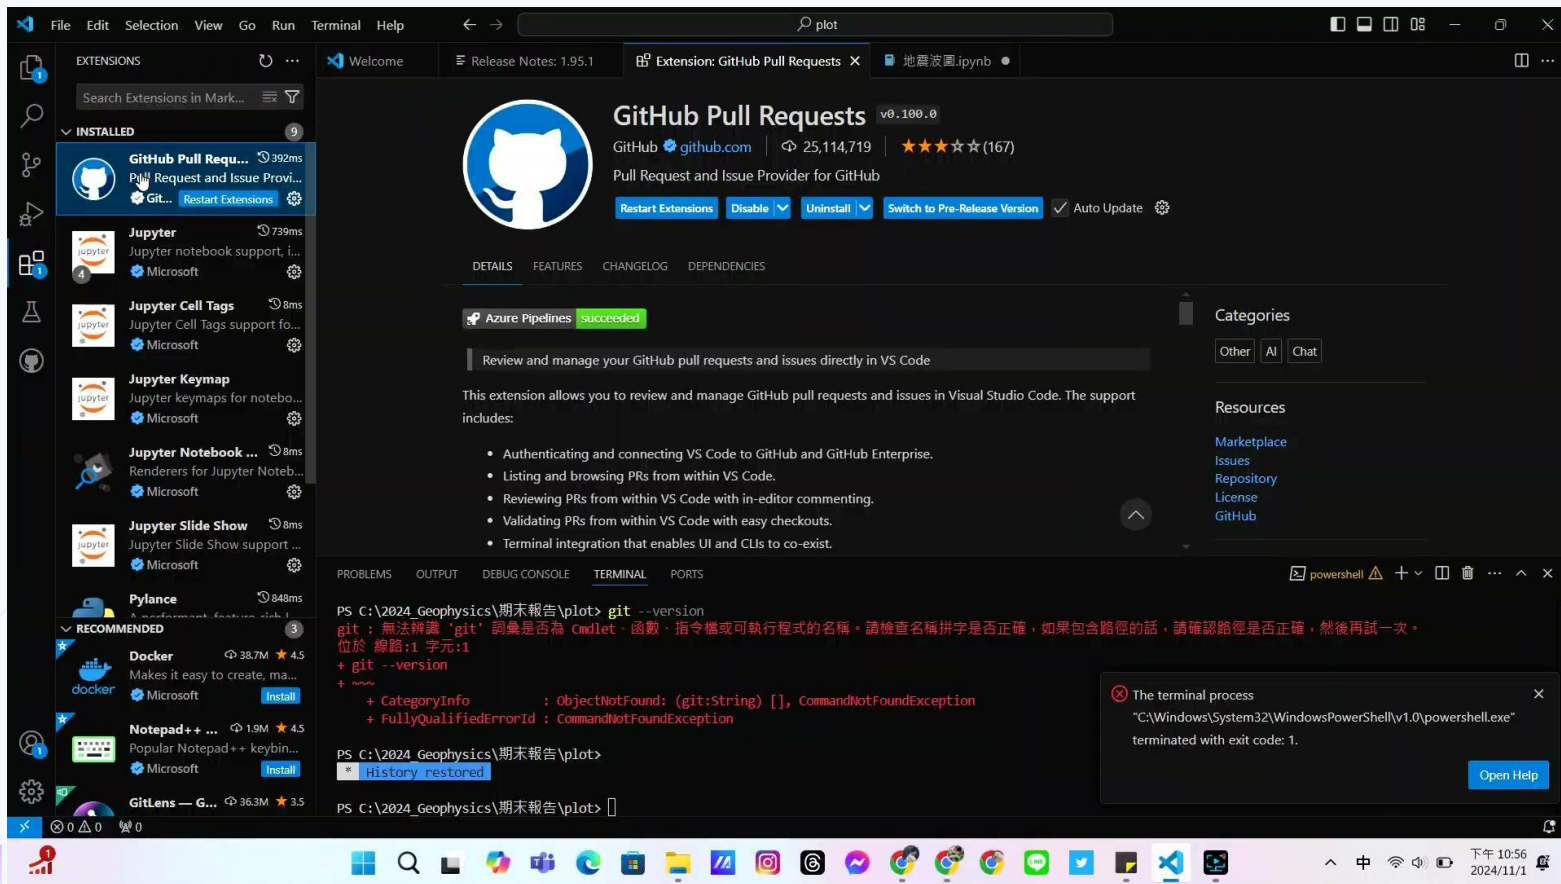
File Edit Selection View Go Run Terminal Help

plot

EXTENSIONS

Search Extensions in Mark...

INSTALLED 9

GitHub Pull Requ... 392ms
Pull Request and Issue Provi...
Git... Restart Extensions

Jupyter 739ms
Jupyter notebook support, i...
Microsoft

Jupyter Cell Tags 8ms
Jupyter Cell Tags support fo...
Microsoft

Jupyter Keymap
Jupyter keymaps for notebo...
Microsoft

Jupyter Notebook ... 8ms
Renderers for Jupyter Noteb...
Microsoft

Jupyter Slide Show 8ms
Jupyter Slide Show support ...
Microsoft

Pylance 848ms

RECOMMENDED 3

Docker 38.7M 4.5
Makes it easy to create, ma...
Microsoft Install

Notepad++ ... 1.9M 4.5
Popular Notepad++ keybin...
Microsoft Install

GitLens — G... 36.3M 3.5

Welcome | Release Notes: 1.95.1 | Extension: GitHub Pull Requests | 地震波圖.ipynb

GitHub Pull Requests v0.100.0
GitHub github.com | 25,114,719 | (167)
Pull Request and Issue Provider for GitHub
Restart Extensions | Disable | Uninstall | Switch to Pre-Release Version | Auto Update

DETAILS FEATURES CHANGELOG DEPENDENCIES

Azure Pipelines succeeded

Review and manage your GitHub pull requests and issues directly in VS Code

This extension allows you to review and manage GitHub pull requests and issues in Visual Studio Code. The support includes:

- Authenticating and connecting VS Code to GitHub and GitHub Enterprise.
- Listing and browsing PRs from within VS Code.
- Reviewing PRs from within VS Code with in-editor commenting.
- Validating PRs from within VS Code with easy checkouts.
- Terminal integration that enables UI and CLIs to co-exist.

Categories
Other AI Chat

Resources
Marketplace
Issues
Repository
License
GitHub

PROBLEMS OUTPUT DEBUG CONSOLE TERMINAL PORTS
powershell

PS C:\2024_Geophysics\期末報告\plot> git --version
git : 無法辨識 'git' 詞彙是否為 Cmdlet、函數、指令檔或可執行程式的名稱。請檢查名稱拼字是否正確，如果包含路徑的話，請確認路徑是否正確，然後再試一次。
位於 線路:1 字元:1
+ git --version
+ ~~~
    + CategoryInfo          : ObjectNotFound: (git:String) [], CommandNotFoundException
    + FullyQualifiedErrorId : CommandNotFoundException

PS C:\2024_Geophysics\期末報告\plot>
* History restored

PS C:\2024_Geophysics\期末報告\plot>

The terminal process "C:\Windows\System32\WindowsPowerShell\v1.0\powershell.exe" terminated with exit code: 1.
Open Help

0 0 0

下午 10:56
2024/11/1